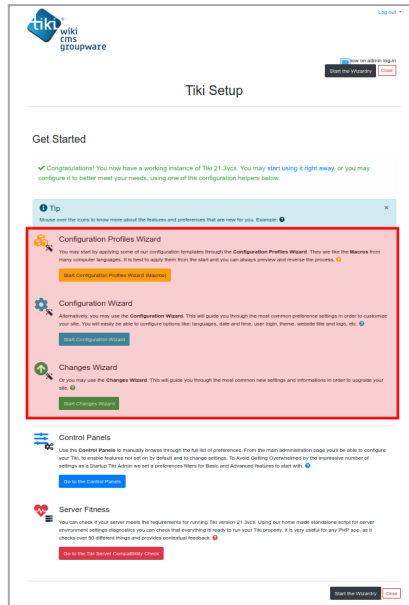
Log out

tiki wiki cms groupware

Show on admin log-in

Start the Wizards Close

Tiki Setup

Get Started

Congratulations! You now have a working instance of Tiki 21.3vcs. You may start using it right away, or you may configure it to better meet your needs, using one of the configuration helpers below.

Tip

Mouse over the icons to know more about the features and preferences that are new for you. Example:

Configuration Profiles Wizard

You may start by applying some of our configuration templates through the Configuration Profiles Wizard. They are like the Macros from many computer languages. It is best to apply them from the start and you can always preview and reverse the process.

Start Configuration Profiles Wizard (Macros)

Configuration Wizard

Alternatively, you may use the Configuration Wizard. This will guide you through the most common preference settings in order to customize your site. You will easily be able to configure options like: languages, date and time, user login, theme, website title and logo, etc.

Start Configuration Wizard

Changes Wizard

Or you may use the Changes Wizard. This will guide you through the most common new settings and informations in order to upgrade your site.

Start Changes Wizard

Control Panels

Use the Control Panels to manually browse through the full list of preferences. From the main administration page you'll be able to configure your Tiki, to enable features not set on by default and to change settings. To avoid Getting Overwhelmed by the impressive number of settings as a Startup Tiki Admin we set a preferences filters for Basic and Advanced features to start with.

Go to the Control Panels

Server Fitness

You can check if your server meets the requirements for running Tiki version 21.3vcs. Using our home made standalone script for server environment settings diagnostics you can check that everything is ready to run your Tiki properly. It is very useful for any PHP app, as it checks over 50 different things and provides contextual feedback.

Go to the Tiki Server Compatibility Check

Start the Wizards Close